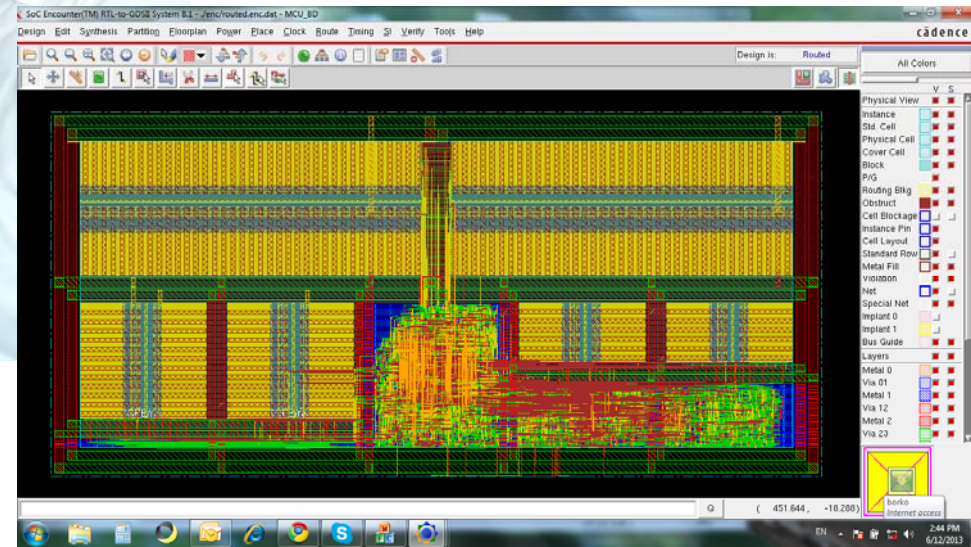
SoC Encounter(TM) RTL-to-GDSII System 8.1 - ./enc/routed.enc.dat - MCU_8D

Design Edit Synthesis Partition Floorplan Power Place Clock Route Timing SI Verify Tools Help

cādence

Design is: Routed

All Colors

V S

Physical View
Instance
Std. Cell
Physical Cell
Cover Cell
Block
P/G
Routing Blkg
Obstruct
Cell Blockage
Instance Pin
Cell Layout
Standard Row
Metal Fill
Violation
Net
Special Net
Implant 0
Implant 1
Bus Guide
Layers
Metal 0
Via 01
Metal 1
Via 12
Metal 2
Via 23

Q

( 451.644, -10.280)

borko
Internet access

EN

2:44 PM
6/12/2013